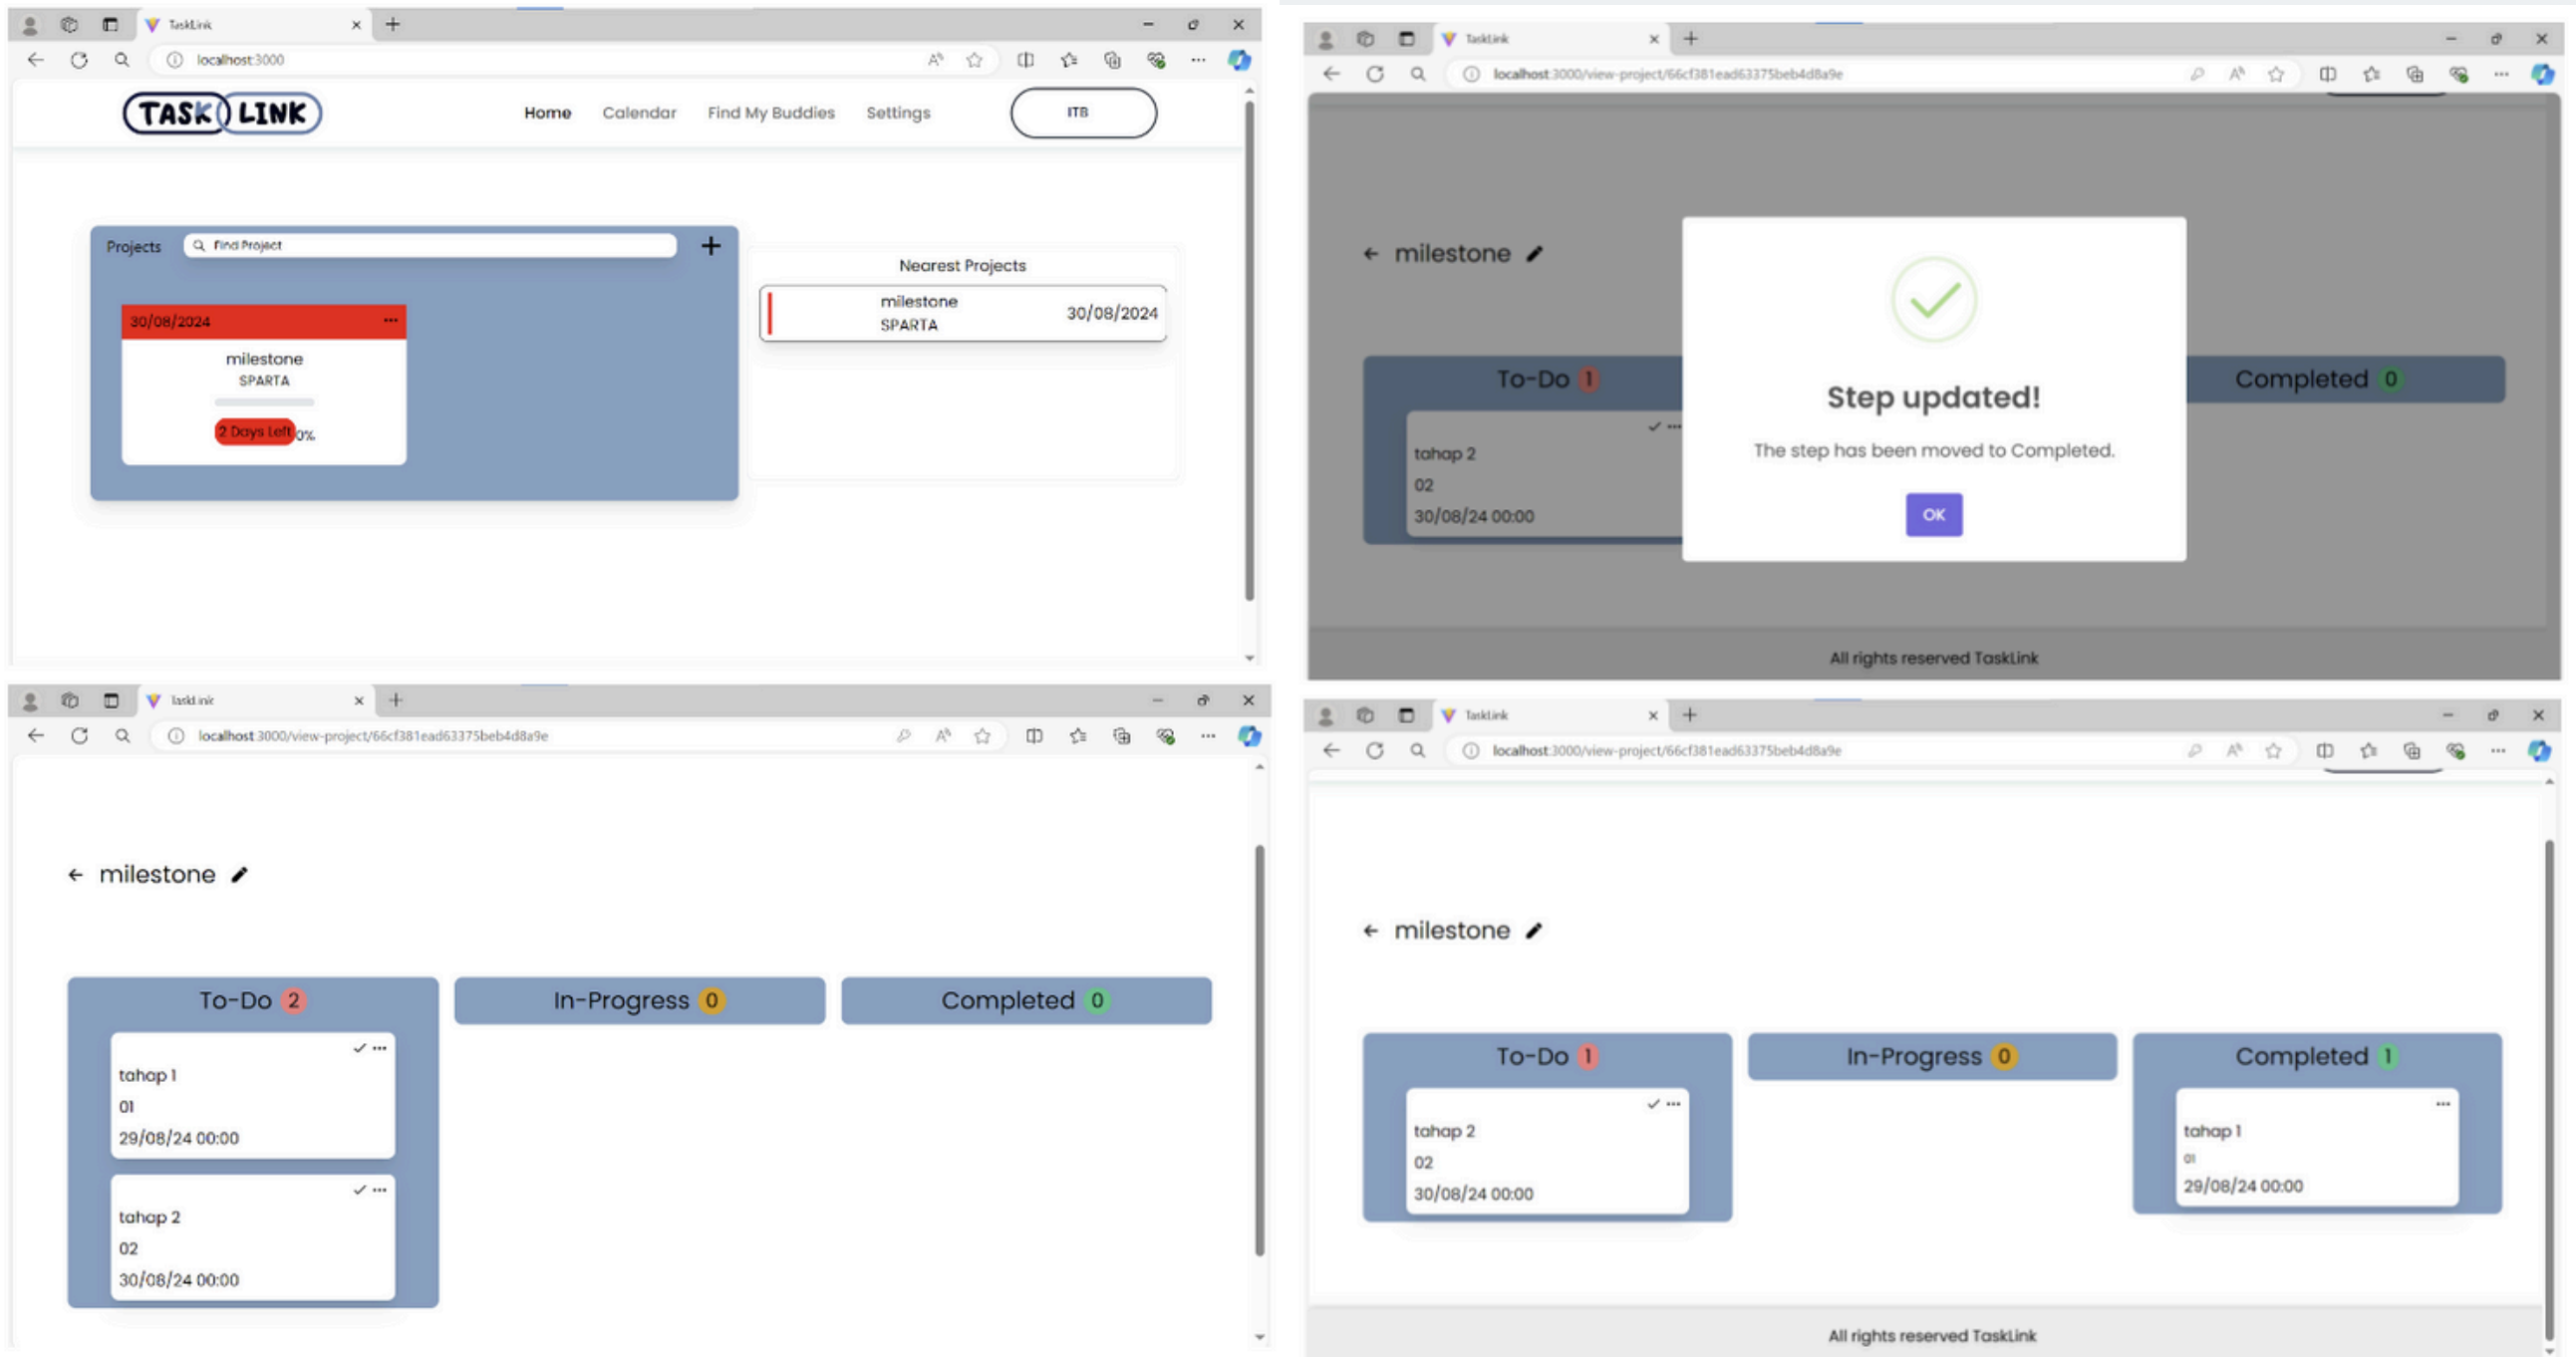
TaskLink
localhost:3000
TASK LINK
Home Calendar Find My Buddies Settings
ITB
Projects
Find Project
+
30/08/2024 ...
milestone
SPARTA
2 Days Left 0%
Nearest Projects
milestone
SPARTA
30/08/2024

TaskLink
localhost:3000/view-project/66cf381ead63375beb4d8a9e
← milestone
To-Do 1
tahap 2
02
30/08/24 00:00
Completed 0
Step updated!
The step has been moved to Completed.
OK
All rights reserved TaskLink

TaskLink
localhost:3000/view-project/66cf381ead63375beb4d8a9e
← milestone
To-Do 2
tahap 1
01
29/08/24 00:00
tahap 2
02
30/08/24 00:00
In-Progress 0
Completed 0

TaskLink
localhost:3000/view-project/66cf381ead63375beb4d8a9e
← milestone
To-Do 1
tahap 2
02
30/08/24 00:00
In-Progress 0
Completed 1
tahap 1
01
29/08/24 00:00
All rights reserved TaskLink